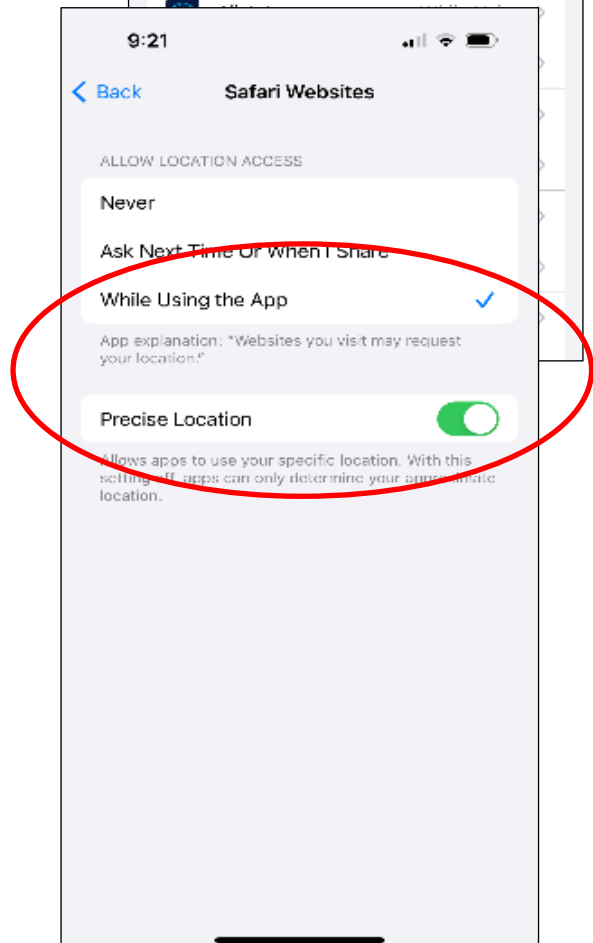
9:21

Back

Safari Websites

ALLOW LOCATION ACCESS

Never

Ask Next Time Or When I Share

While Using the App

App explanation: "Websites you visit may request your location."

Precise Location

Allows apps to use your specific location. With this setting off, apps can only determine your approximate location.